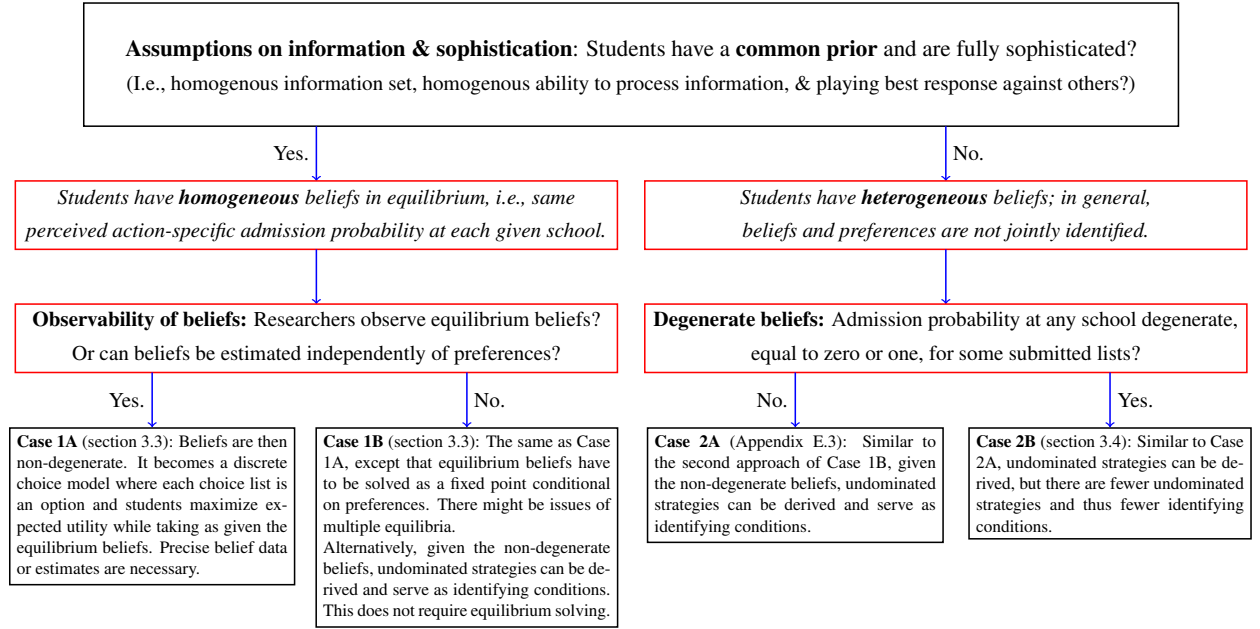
**Assumptions on information & sophistication**: Students have a **common prior** and are fully sophisticated?
(I.e., homogenous information set, homogenous ability to process information, & playing best response against others?)

Yes.

No.

*Students have **homogeneous** beliefs in equilibrium, i.e., same perceived action-specific admission probability at each given school.*

*Students have **heterogeneous** beliefs; in general, beliefs and preferences are not jointly identified.*

**Observability of beliefs:** Researchers observe equilibrium beliefs? Or can beliefs be estimated independently of preferences?

**Degenerate beliefs:** Admission probability at any school degenerate, equal to zero or one, for some submitted lists?

Yes.

No.

No.

Yes.

**Case 1A** (section 3.3): Beliefs are then non-degenerate. It becomes a discrete choice model where each choice list is an option and students maximize expected utility while taking as given the equilibrium beliefs. Precise belief data or estimates are necessary.

**Case 1B** (section 3.3): The same as Case 1A, except that equilibrium beliefs have to be solved as a fixed point conditional on preferences. There might be issues of multiple equilibria.
Alternatively, given the non-degenerate beliefs, undominated strategies can be derived and serve as identifying conditions. This does not require equilibrium solving.

**Case 2A** (Appendix E.3): Similar to the second approach of Case 1B, given the non-degenerate beliefs, undominated strategies can be derived and serve as identifying conditions.

**Case 2B** (section 3.4): Similar to Case 2A, undominated strategies can be derived, but there are fewer undominated strategies and thus fewer identifying conditions.